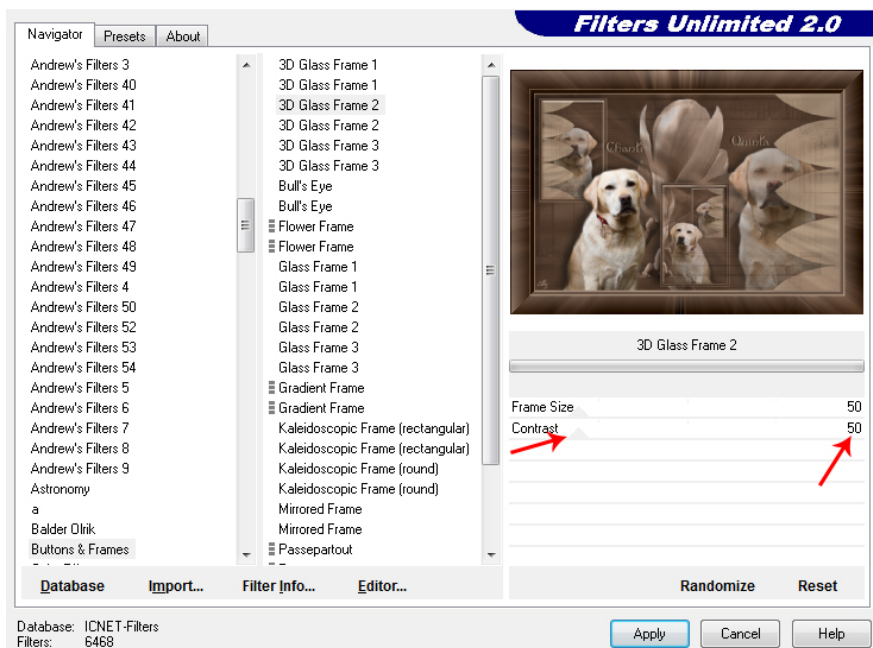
Filters Unlimited 2.0

Navigator | Presets | About

Andrew's Filters 3
Andrew's Filters 40
Andrew's Filters 41
Andrew's Filters 42
Andrew's Filters 43
Andrew's Filters 44
Andrew's Filters 45
Andrew's Filters 46
Andrew's Filters 47
Andrew's Filters 48
Andrew's Filters 49
Andrew's Filters 4
Andrew's Filters 50
Andrew's Filters 52
Andrew's Filters 53
Andrew's Filters 54
Andrew's Filters 5
Andrew's Filters 6
Andrew's Filters 7
Andrew's Filters 8
Andrew's Filters 9
Astronomy
a
Balder Olrik
Buttons & Frames

3D Glass Frame 1
3D Glass Frame 1
3D Glass Frame 2
3D Glass Frame 2
3D Glass Frame 3
3D Glass Frame 3
Bull's Eye
Bull's Eye
Flower Frame
Flower Frame
Glass Frame 1
Glass Frame 1
Glass Frame 2
Glass Frame 2
Glass Frame 3
Glass Frame 3
Gradient Frame
Gradient Frame
Kaleidoscopic Frame (rectangular)
Kaleidoscopic Frame (rectangular)
Kaleidoscopic Frame (round)
Kaleidoscopic Frame (round)
Mirrored Frame
Mirrored Frame
Passepartout

Chasse
Quinta

3D Glass Frame 2

Frame Size 50
Contrast 50

Database Import... Filter Info... Editor...

Randomize Reset

Database: ICNET-Filters
Filters: 6468

Apply Cancel Help